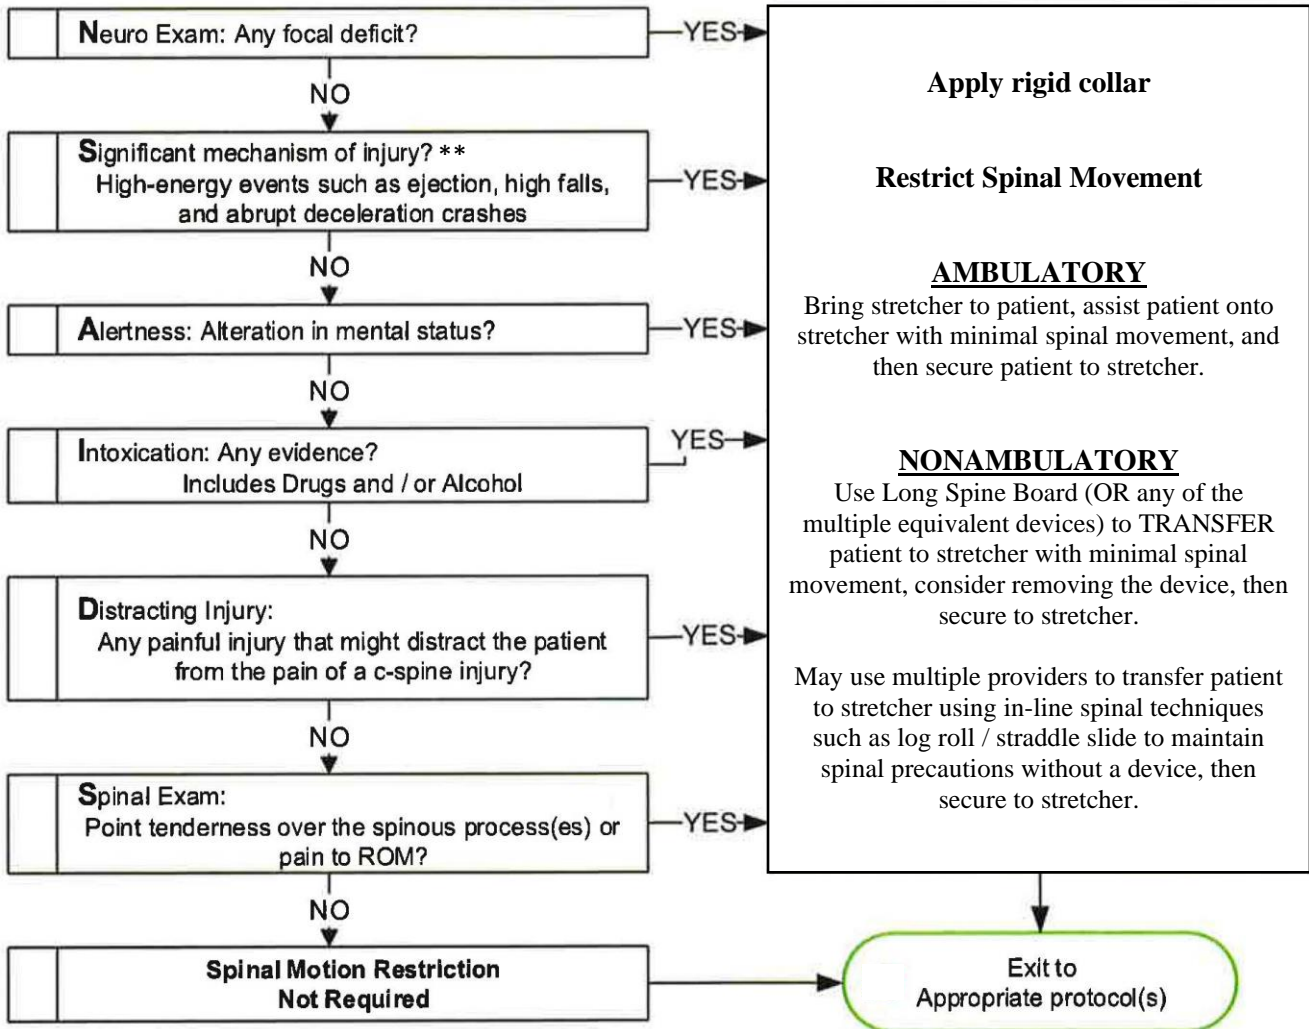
Neuro Exam: Any focal deficit?

YES

NO

Significant mechanism of injury? **
High-energy events such as ejection, high falls, and abrupt deceleration crashes

YES

NO

Alertness: Alteration in mental status?

YES

NO

Intoxication: Any evidence?
Includes Drugs and / or Alcohol

YES

NO

Distracting Injury:
Any painful injury that might distract the patient from the pain of a c-spine injury?

YES

NO

Spinal Exam:
Point tenderness over the spinous process(es) or pain to ROM?

YES

NO

Spinal Motion Restriction
Not Required

Apply rigid collar

Restrict Spinal Movement

AMBULATORY
Bring stretcher to patient, assist patient onto stretcher with minimal spinal movement, and then secure patient to stretcher.

NONAMBULATORY
Use Long Spine Board (OR any of the multiple equivalent devices) to TRANSFER patient to stretcher with minimal spinal movement, consider removing the device, then secure to stretcher.

May use multiple providers to transfer patient to stretcher using in-line spinal techniques such as log roll / straddle slide to maintain spinal precautions without a device, then secure to stretcher.

Exit to
Appropriate protocol(s)